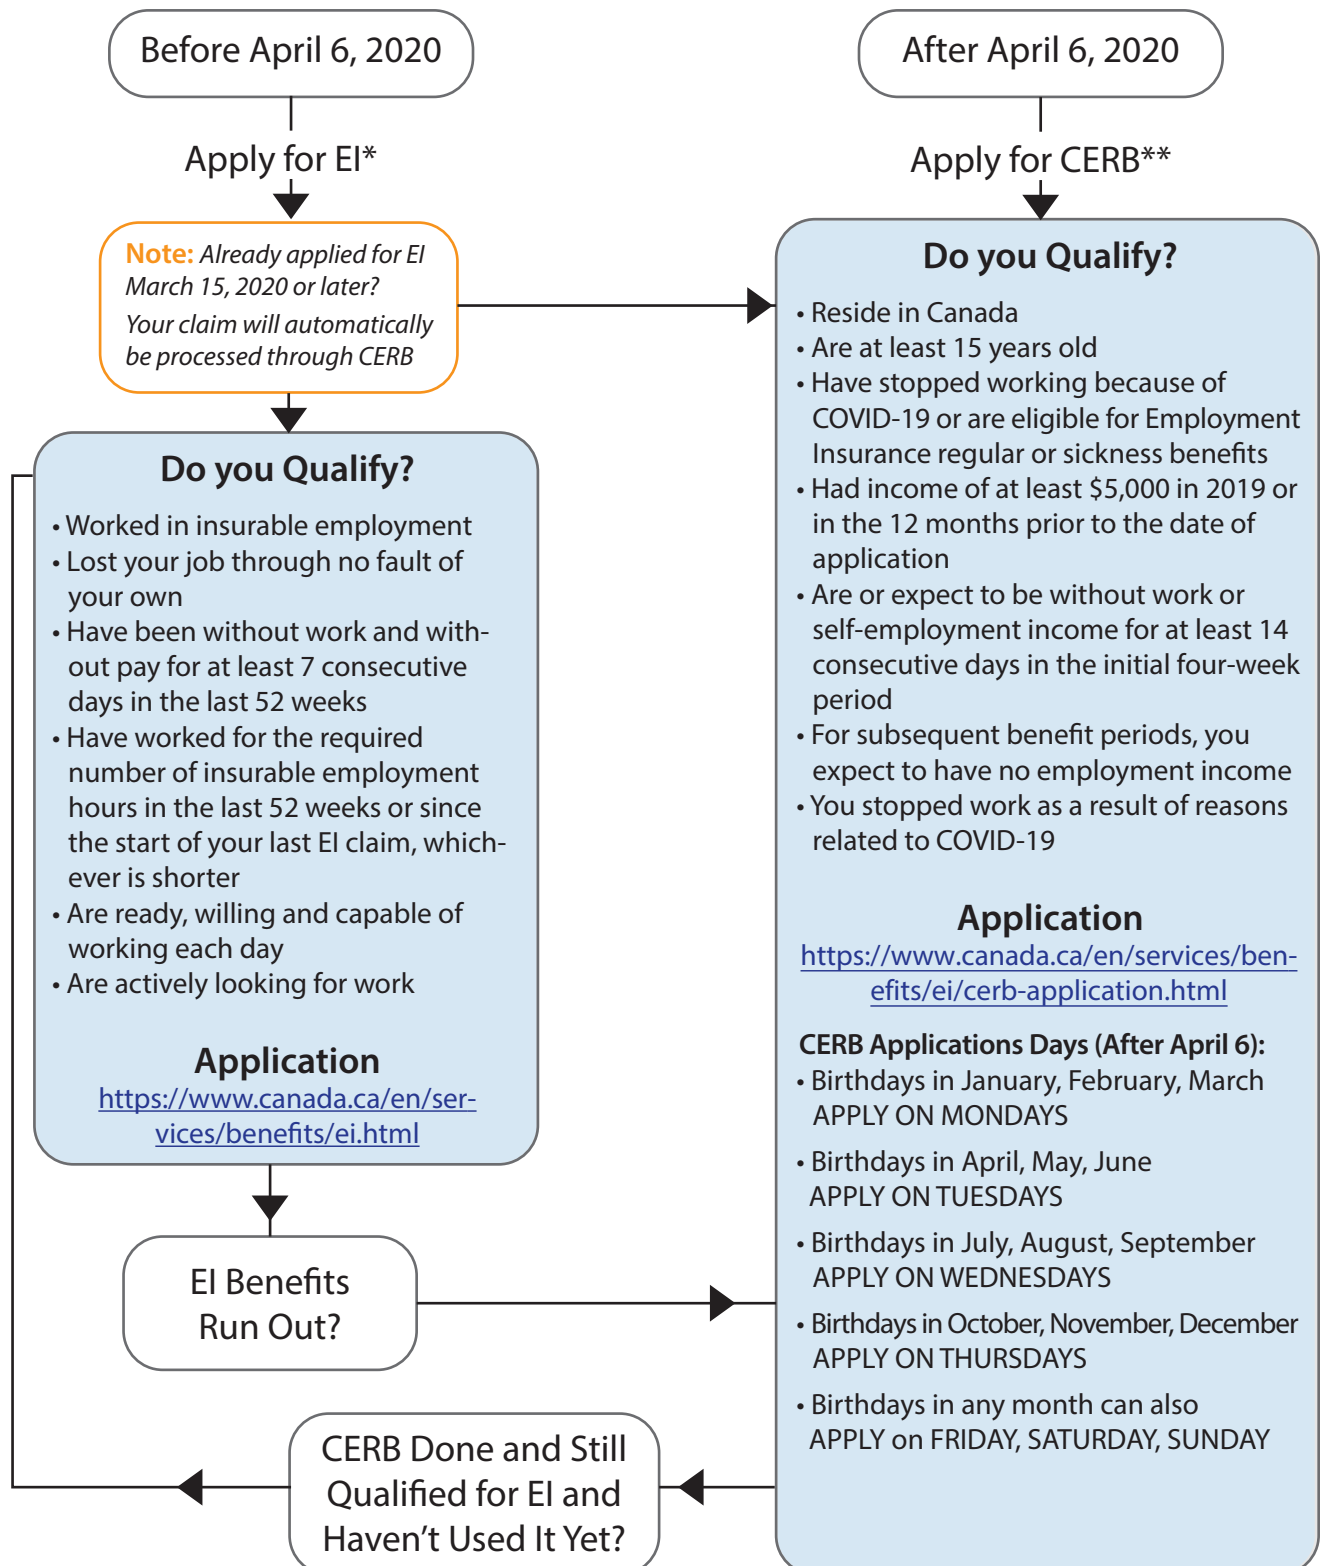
Before April 6, 2020

Apply for EI*

Note: Already applied for EI March 15, 2020 or later? Your claim will automatically be processed through CERB

Do you Qualify?

• Worked in insurable employment
• Lost your job through no fault of your own
• Have been without work and without pay for at least 7 consecutive days in the last 52 weeks
• Have worked for the required number of insurable employment hours in the last 52 weeks or since the start of your last EI claim, whichever is shorter
• Are ready, willing and capable of working each day
• Are actively looking for work

Application
https://www.canada.ca/en/services/benefits/ei.html

EI Benefits Run Out?

CERB Done and Still Qualified for EI and Haven't Used It Yet?

After April 6, 2020

Apply for CERB**

Do you Qualify?

• Reside in Canada
• Are at least 15 years old
• Have stopped working because of COVID-19 or are eligible for Employment Insurance regular or sickness benefits
• Had income of at least $5,000 in 2019 or in the 12 months prior to the date of application
• Are or expect to be without work or self-employment income for at least 14 consecutive days in the initial four-week period
• For subsequent benefit periods, you expect to have no employment income
• You stopped work as a result of reasons related to COVID-19

Application
https://www.canada.ca/en/services/benefits/ei/cerb-application.html

CERB Applications Days (After April 6):
• Birthdays in January, February, March APPLY ON MONDAYS
• Birthdays in April, May, June APPLY ON TUESDAYS
• Birthdays in July, August, September APPLY ON WEDNESDAYS
• Birthdays in October, November, December APPLY ON THURSDAYS
• Birthdays in any month can also APPLY on FRIDAY, SATURDAY, SUNDAY